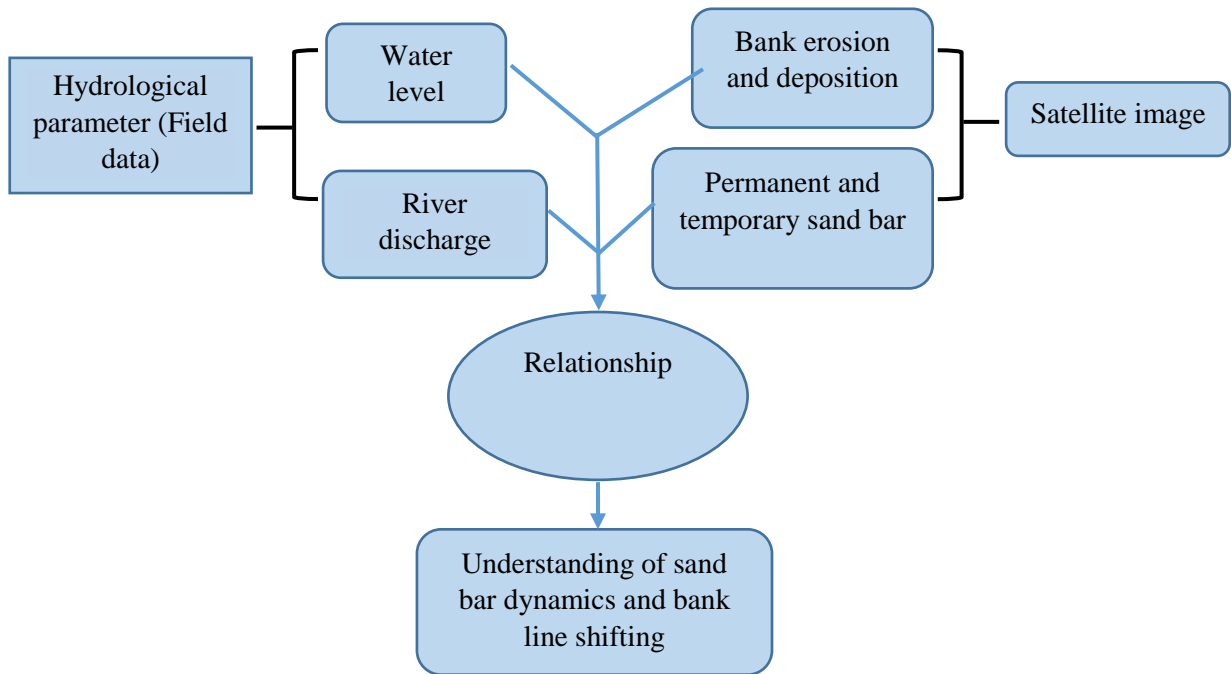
Hydrological parameter (Field data)

Water level

River discharge

Bank erosion and deposition

Permanent and temporary sand bar

Satellite image

Relationship

Understanding of sand bar dynamics and bank line shifting